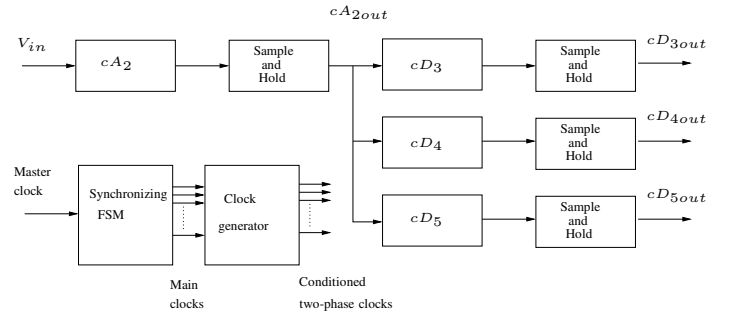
$cA_{2out}$

$V_{in}$

$cA_2$

Sample and Hold

$cD_3$

Sample and Hold

$cD_{3out}$

$cD_4$

Sample and Hold

$cD_{4out}$

Master clock

Synchronizing FSM

Clock generator

$cD_5$

Sample and Hold

$cD_{5out}$

Main clocks

Conditioned two-phase clocks